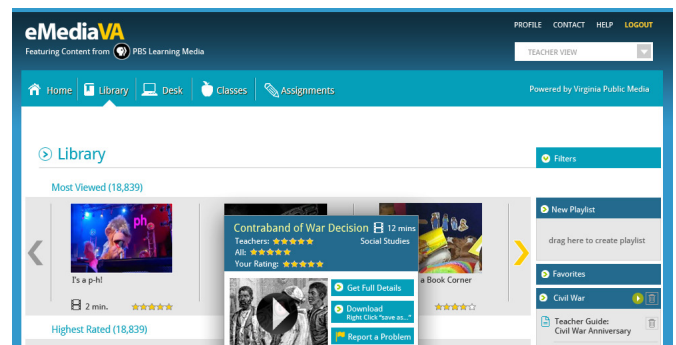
eMediaVA
Featuring Content from PBS Learning Media

PROFILE CONTACT HELP LOGOUT

TEACHER VIEW

Home Library Desk Classes Assignments

Powered by Virginia Public Media

Library

Filters

Most Viewed (18,839)

I's a p-h!

2 min.

Contraband of War Decision 12 mins
Teachers: ★★★★★ Social Studies
All: ★★★★★
Your Rating: ★★★★★

Get Full Details

Download
Right Click "save as..."

Report a Problem

a Book Corner

New Playlist

drag here to create playlist

Favorites

Civil War

Teacher Guide:
Civil War Anniversary

Highest Rated (18,839)